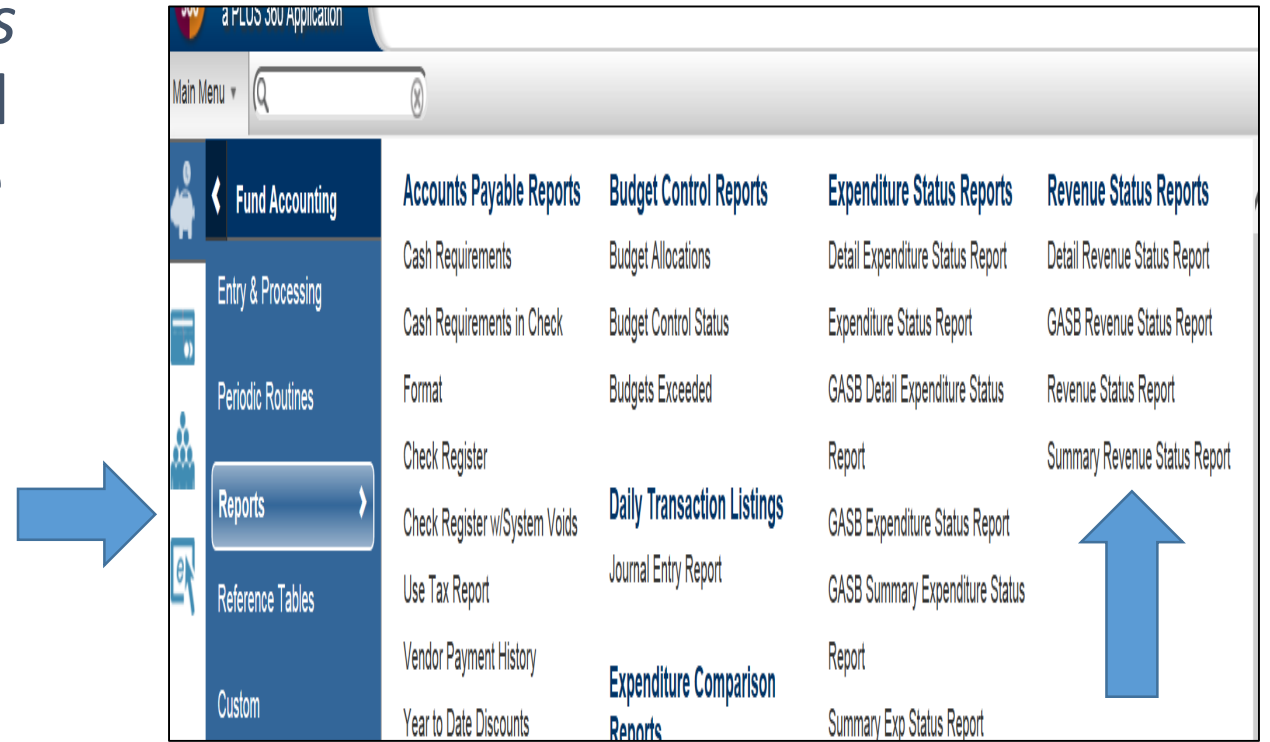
s
l

a PLUS 360 Application

Main Menu

Fund Accounting

Entry & Processing

Periodic Routines

Reports

Reference Tables

Custom

Accounts Payable Reports

Cash Requirements

Cash Requirements in Check Format

Check Register

Check Register w/System Voids

Use Tax Report

Vendor Payment History

Year to Date Discounts

Budget Control Reports

Budget Allocations

Budget Control Status

Budgets Exceeded

Daily Transaction Listings

Journal Entry Report

Expenditure Comparison Reports

Expenditure Status Reports

Detail Expenditure Status Report

Expenditure Status Report

GASB Detail Expenditure Status Report

GASB Expenditure Status Report

GASB Summary Expenditure Status Report

Summary Exp Status Report

Revenue Status Reports

Detail Revenue Status Report

GASB Revenue Status Report

Revenue Status Report

Summary Revenue Status Report